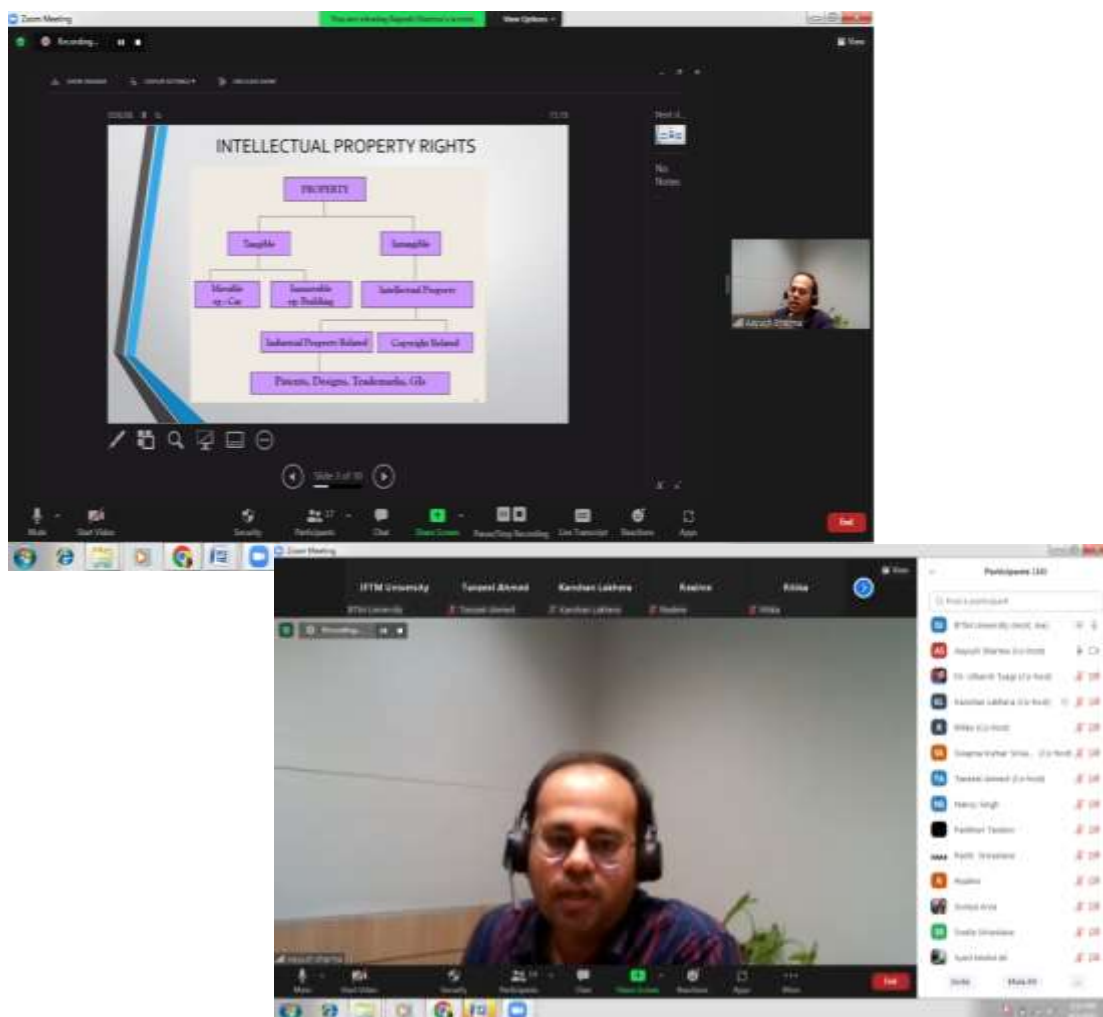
Zoom Meeting

You are viewing Aayush Sharma's screen

View Options

Recording...

View

INTELLECTUAL PROPERTY RIGHTS

PROPERTY

Tangible

Intangible

Movable eg.: Car

Immovable eg. Building

Intellectual Property

Industrial Property Related

Copyright Related

Patents, Designs, Trademarks, GIs

No Notes

Aayush Sharma

Slide 3 of 10

Mute

Start Video

Security

Participants

Chat

Share Screen

Pause/Stop Recording

Live Transcript

Reactions

Apps

End

Zoom Meeting

IFTM University

Tanzeel Ahmad

Kanchan Lakhera

Reality

Ritika

View

Participants (16)

Find a participant

IFTM University (Host, me)

Aayush Sharma (Co-host)

Kanchan Lakhera (Co-host)

Ritika (Co-host)

Tanzeel Ahmad (Co-host)

Nancy Singh

Aayush Sharma

Recording...

Mute

Start Video

Security

Participants

Chat

Share Screen

Reactions

Apps

More

End

Invite

Mute All